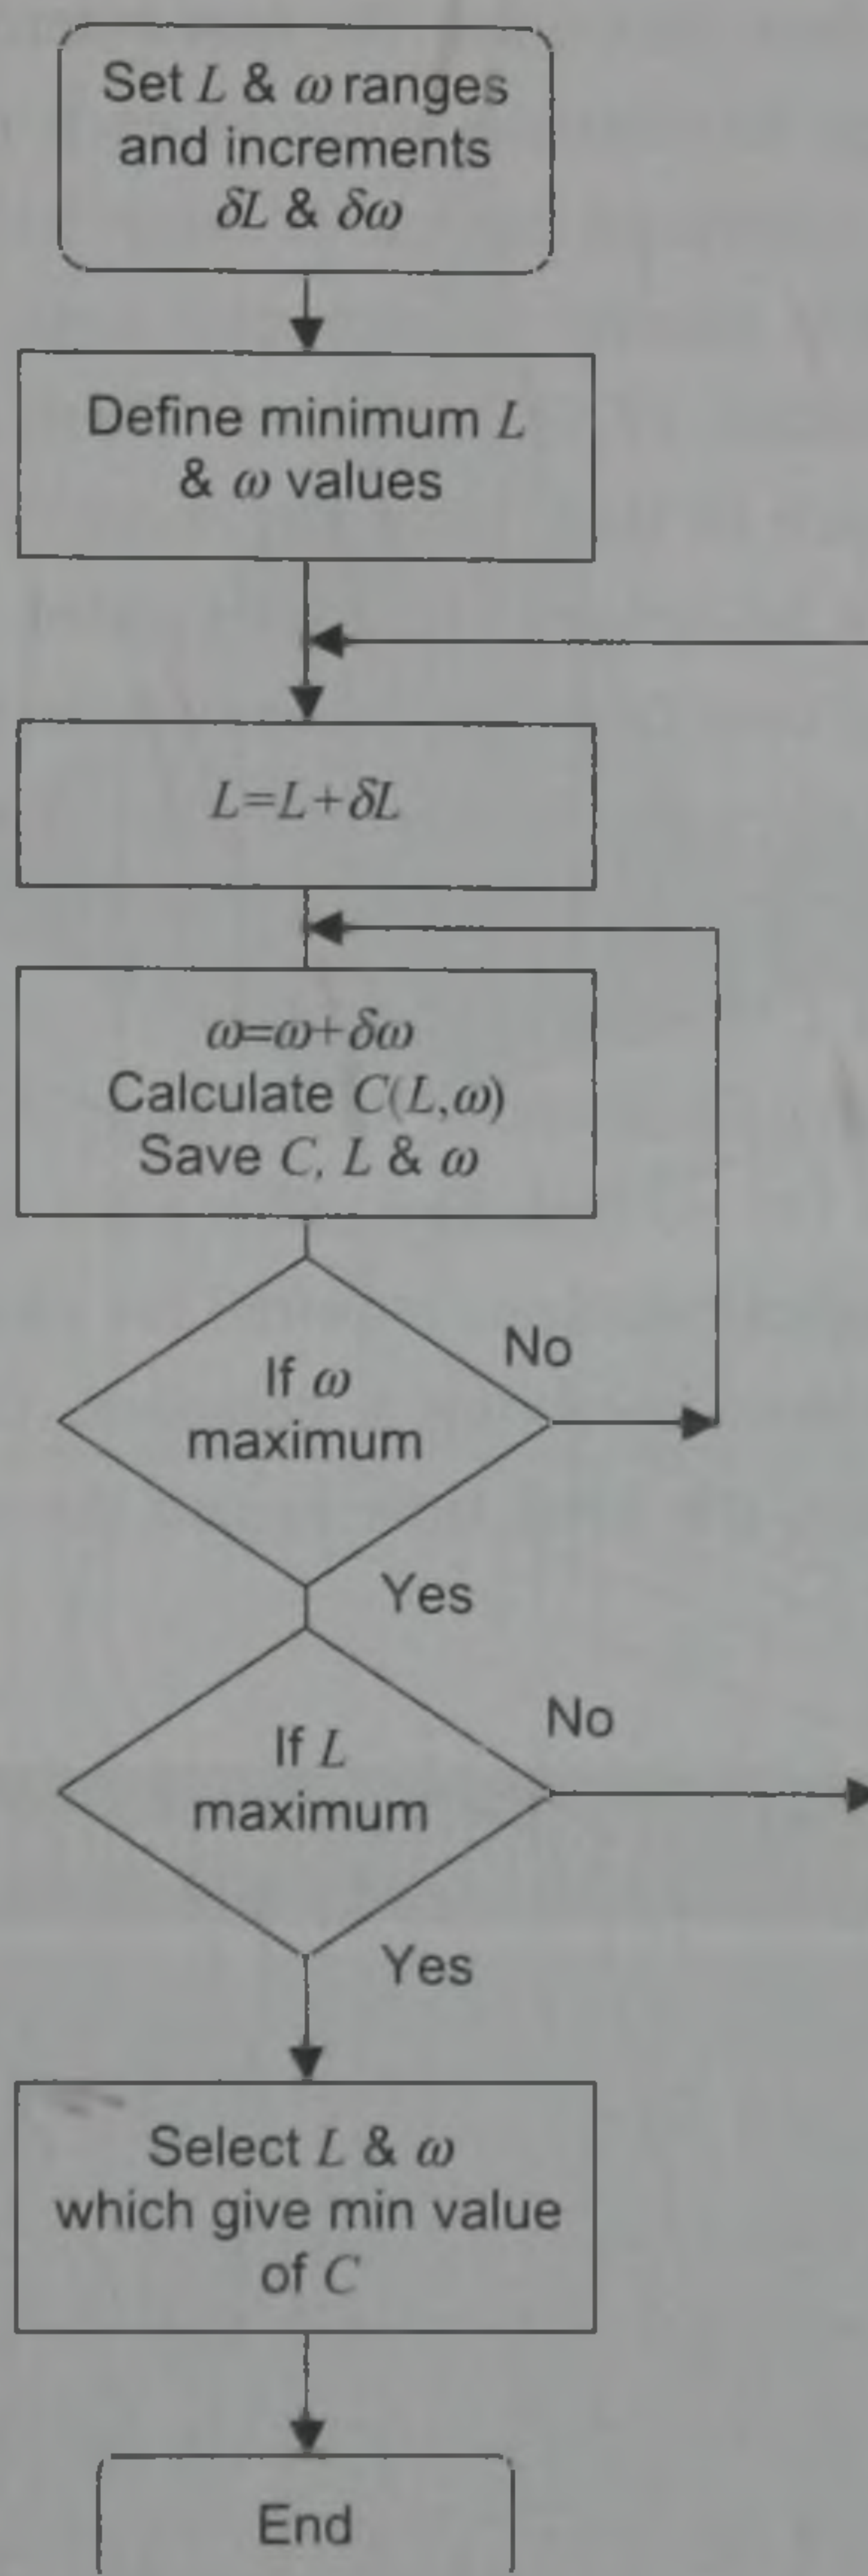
Set $L$ & $\omega$ ranges and increments $\delta L$ & $\delta\omega$

Define minimum $L$ & $\omega$ values

$L=L+\delta L$

$\omega=\omega+\delta\omega$
Calculate $C(L,\omega)$
Save $C$, $L$ & $\omega$

If $\omega$ maximum

No

Yes

If $L$ maximum

No

Yes

Select $L$ & $\omega$ which give min value of $C$

End